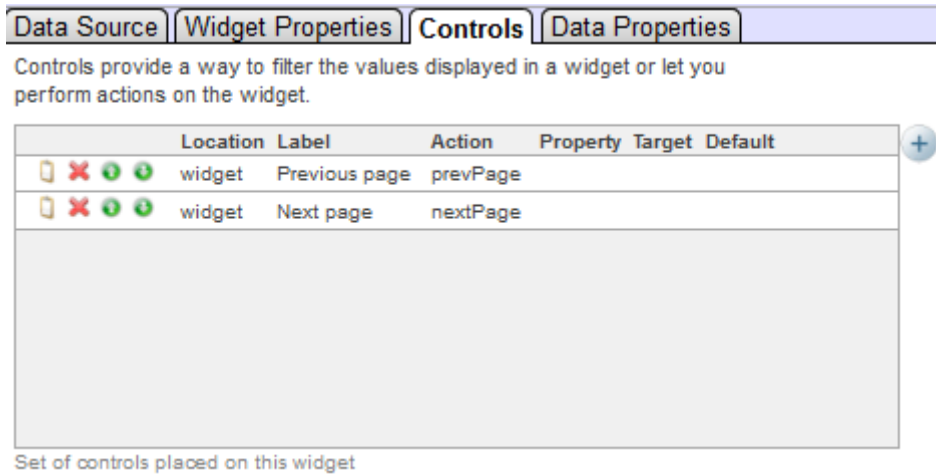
Data Source | Widget Properties | Controls | Data Properties

Controls provide a way to filter the values displayed in a widget or let you perform actions on the widget.

| | Location | Label | Action | Property | Target | Default |
|---|---|---|---|---|---|---|
| | widget | Previous page | prevPage | | | |
| | widget | Next page | nextPage | | | |

+

Set of controls placed on this widget